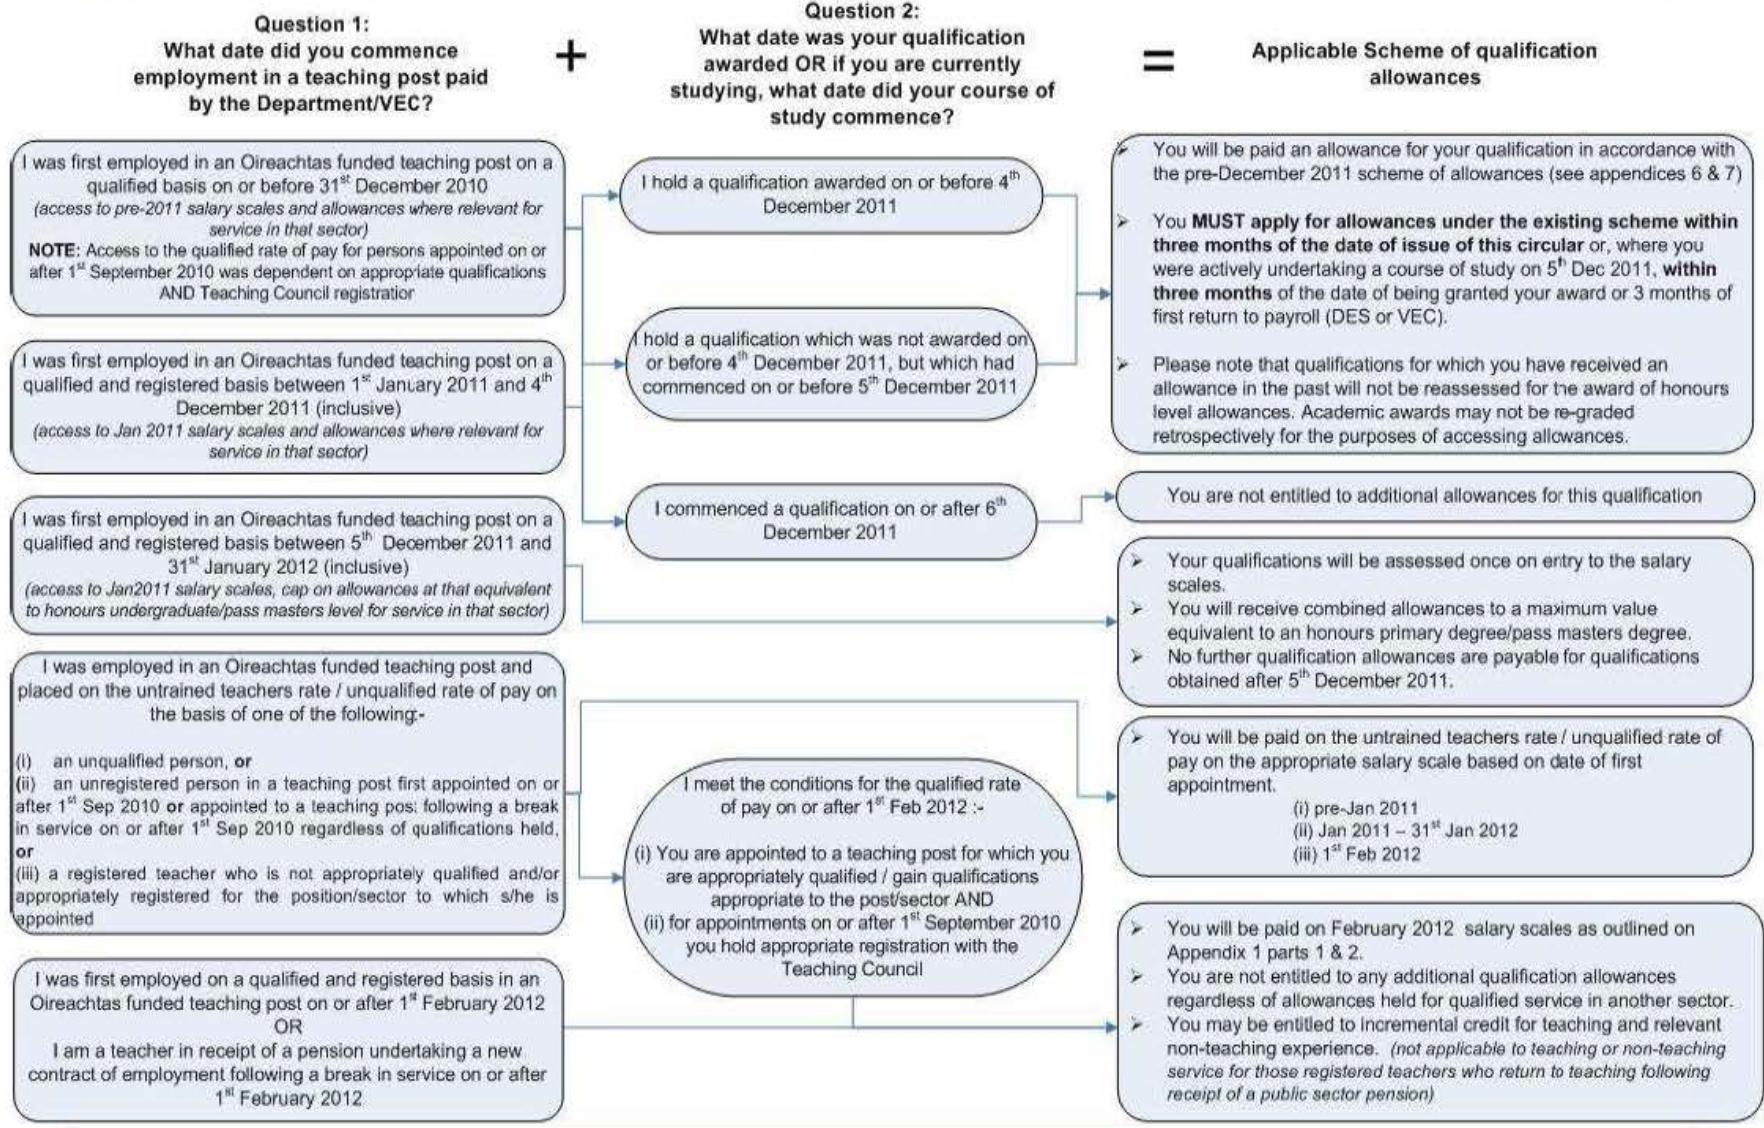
Question 1:
What date did you commence employment in a teaching post paid by the Department/VEC?

+

Question 2:
What date was your qualification awarded OR if you are currently studying, what date did your course of study commence?

=

Applicable Scheme of qualification allowances

I was first employed in an Oireachtas funded teaching post on a qualified basis on or before 31$^{st}$ December 2010
(access to pre-2011 salary scales and allowances where relevant for service in that sector)
NOTE: Access to the qualified rate of pay for persons appointed on or after 1$^{st}$ September 2010 was dependent on appropriate qualifications AND Teaching Council registratior

I was first employed in an Oireachtas funded teaching post on a qualified and registered basis between 1$^{st}$ January 2011 and 4$^{th}$ December 2011 (inclusive)
(access to Jan 2011 salary scales and allowances where relevant for service in that sector)

I was first employed in an Oireachtas funded teaching post on a qualified and registered basis between 5$^{th}$ December 2011 and 31$^{st}$ January 2012 (inclusive)
(access to Jan2011 salary scales, cap on allowances at that equivalent to honours undergraduate/pass masters level for service in that sector)

I was employed in an Oireachtas funded teaching post and placed on the untrained teachers rate / unqualified rate of pay on the basis of one of the following:-

(i) an unqualified person, or
(ii) an unregistered person in a teaching post first appointed on or after 1$^{st}$ Sep 2010 or appointed to a teaching post following a break in service on or after 1$^{st}$ Sep 2010 regardless of qualifications held, or
(iii) a registered teacher who is not appropriately qualified and/or appropriately registered for the position/sector to which s/he is appointed

I was first employed on a qualified and registered basis in an Oireachtas funded teaching post on or after 1$^{st}$ February 2012
OR
I am a teacher in receipt of a pension undertaking a new contract of employment following a break in service on or after 1$^{st}$ February 2012

I hold a qualification awarded on or before 4$^{th}$ December 2011

I hold a qualification which was not awarded on or before 4$^{th}$ December 2011, but which had commenced on or before 5$^{th}$ December 2011

I commenced a qualification on or after 6$^{th}$ December 2011

I meet the conditions for the qualified rate of pay on or after 1$^{st}$ Feb 2012 :-
(i) You are appointed to a teaching post for which you are appropriately qualified / gain qualifications appropriate to the post/sector AND
(ii) for appointments on or after 1$^{st}$ September 2010 you hold appropriate registration with the Teaching Council

➢ You will be paid an allowance for your qualification in accordance with the pre-December 2011 scheme of allowances (see appendices 6 & 7)
➢ You MUST apply for allowances under the existing scheme within three months of the date of issue of this circular or, where you were actively undertaking a course of study on 5$^{th}$ Dec 2011, within three months of the date of being granted your award or 3 months of first return to payroll (DES or VEC).
➢ Please note that qualifications for which you have received an allowance in the past will not be reassessed for the award of honours level allowances. Academic awards may not be re-graded retrospectively for the purposes of accessing allowances.

You are not entitled to additional allowances for this qualification

➢ Your qualifications will be assessed once on entry to the salary scales.
➢ You will receive combined allowances to a maximum value equivalent to an honours primary degree/pass masters degree.
➢ No further qualification allowances are payable for qualifications obtained after 5$^{th}$ December 2011.

➢ You will be paid on the untrained teachers rate / unqualified rate of pay on the appropriate salary scale based on date of first appointment.
(i) pre-Jan 2011
(ii) Jan 2011 – 31$^{st}$ Jan 2012
(iii) 1$^{st}$ Feb 2012

➢ You will be paid on February 2012 salary scales as outlined on Appendix 1 parts 1 & 2.
➢ You are not entitled to any additional qualification allowances regardless of allowances held for qualified service in another sector.
➢ You may be entitled to incremental credit for teaching and relevant non-teaching experience. (not applicable to teaching or non-teaching service for those registered teachers who return to teaching following receipt of a public sector pension)